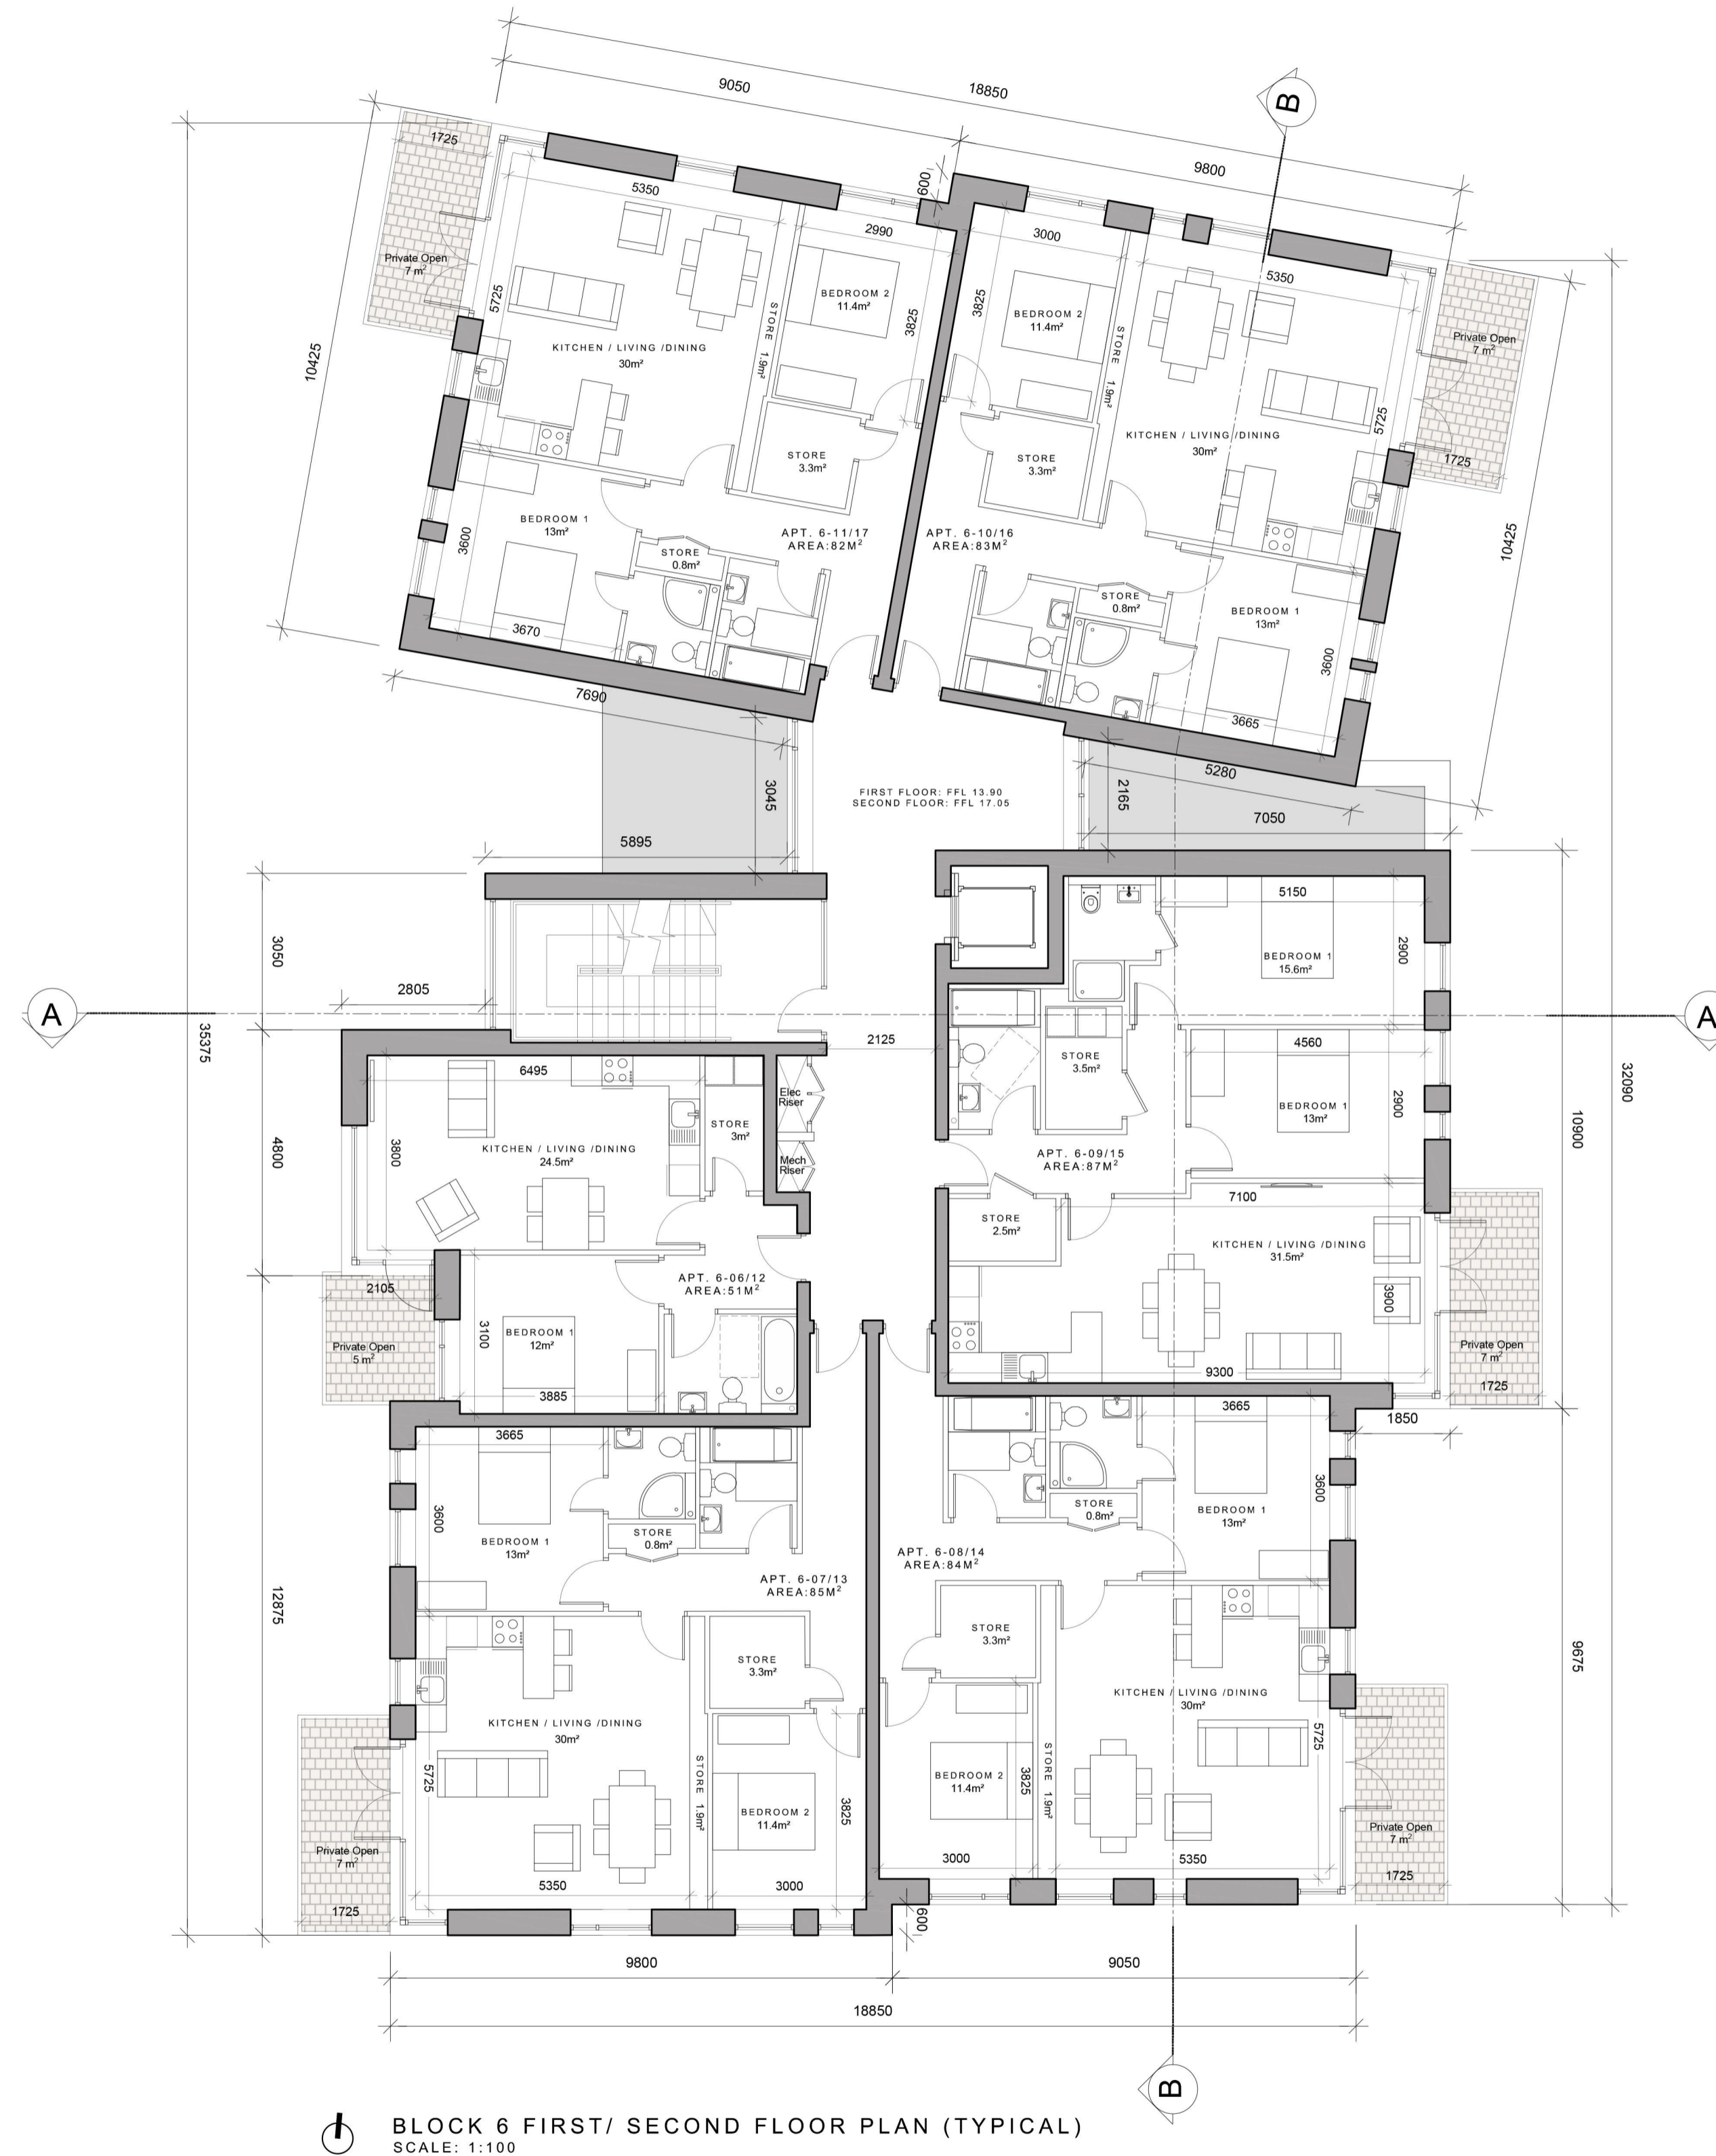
9050
18850
9800
B
1725
600
5350
2990
3000
5350
Private Open
7 m²
5725
BEDROOM 2
11.4m²
3825
3825
BEDROOM 2
11.4m²
STORE 1.9m²
STORE 1.9m²
Private Open
7 m²
10425
KITCHEN / LIVING /DINING
30m²
KITCHEN / LIVING /DINING
30m²
5725
STORE
3.3m²
STORE
3.3m²
1725
BEDROOM 1
13m²
APT. 6-11/17
AREA:82M²
APT. 6-10/16
AREA:83M²
10425
3600
STORE
0.8m²
STORE
0.8m²
BEDROOM 1
13m²
3670
3600
7690
3665
5280
3045
FIRST FLOOR: FFL 13.90
SECOND FLOOR: FFL 17.05
2165
7050
5895
5150
3050
BEDROOM 1
15.6m²
2900
2805
A
A
35375
2125
STORE
3.5m²
4560
6495
32090
Elec Riser
STORE
3m²
BEDROOM 1
13m²
2900
3800
KITCHEN / LIVING /DINING
24.5m²
4800
Mech Riser
APT. 6-09/15
AREA:87M²
10900
7100
STORE
2.5m²
KITCHEN / LIVING /DINING
31.5m²
2105
APT. 6-06/12
AREA:51M²
3900
Private Open
5 m²
3100
BEDROOM 1
12m²
Private Open
7 m²
3885
9300
1725
3665
3665
1850
3600
BEDROOM 1
13m²
3600
STORE
0.8m²
STORE
0.8m²
BEDROOM 1
13m²
APT. 6-07/13
AREA:85M²
APT. 6-08/14
AREA:84M²
12875
STORE
3.3m²
STORE
3.3m²
9675
KITCHEN / LIVING /DINING
30m²
KITCHEN / LIVING /DINING
30m²
5725
STORE 1.9m²
BEDROOM 2
11.4m²
3825
BEDROOM 2
11.4m²
3825
STORE 1.9m²
5725
Private Open
7 m²
Private Open
7 m²
3000
5350
5350
3000
1725
1725
600
9800
9050
18850
B
BLOCK 6 FIRST/ SECOND FLOOR PLAN (TYPICAL)
SCALE: 1:100